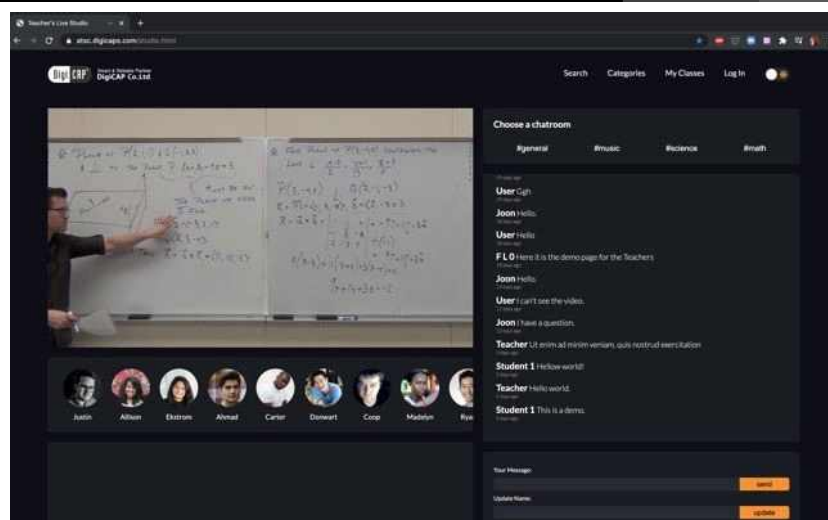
Teacher's Live Studio × +
atsc.digicaps.com/studio.html

DigiCAP Smart & Reliable Partner DigiCAP Co.Ltd

Search Categories My Classes Log In

Choose a chatroom
#general #music #science #math

User Ggh
Joon Hello.
User Hello
F L 0 Here it is the demo page for the Teachers
Joon Hello.
User I can't see the video.
Joon I have a question.
Teacher Ut enim ad minim veniam, quis nostrud exercitation
Student 1 Hellow world!
Teacher Hello world.
Student 1 This is a demo.

Justin Allison Ekstrom Ahmad Carter Donwart Coop Madelyn Rya

Your Message
send
Update Name
update